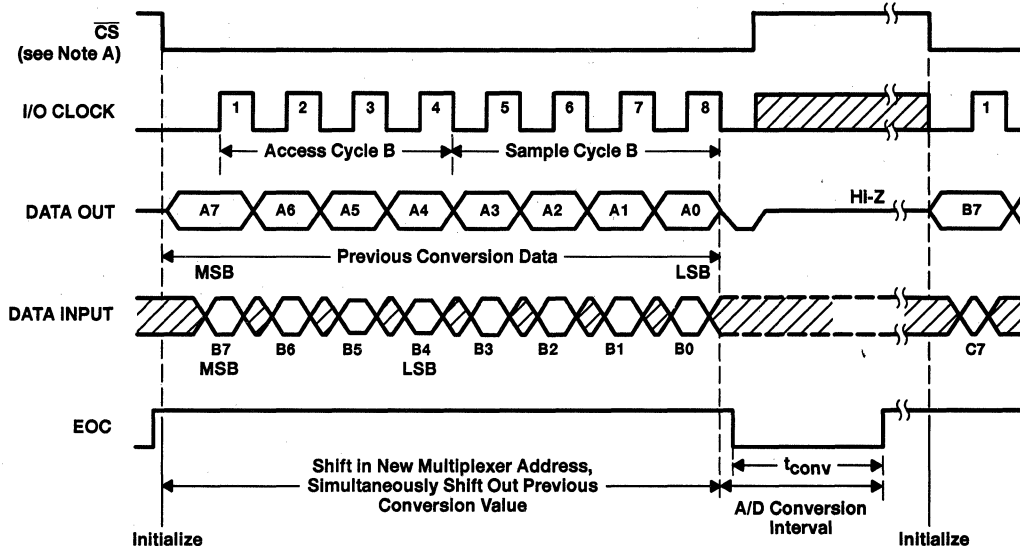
$\overline{CS}$
(see Note A)

I/O CLOCK

1 2 3 4 5 6 7 8 1

Access Cycle B

Sample Cycle B

DATA OUT

A7 A6 A5 A4 A3 A2 A1 A0

HI-Z

B7

Previous Conversion Data

MSB

LSB

DATA INPUT

B7
MSB

B6 B5

B4
LSB

B3 B2 B1 B0

C7

EOC

Shift in New Multiplexer Address, Simultaneously Shift Out Previous Conversion Value

$t_{conv}$

A/D Conversion Interval

Initialize

Initialize